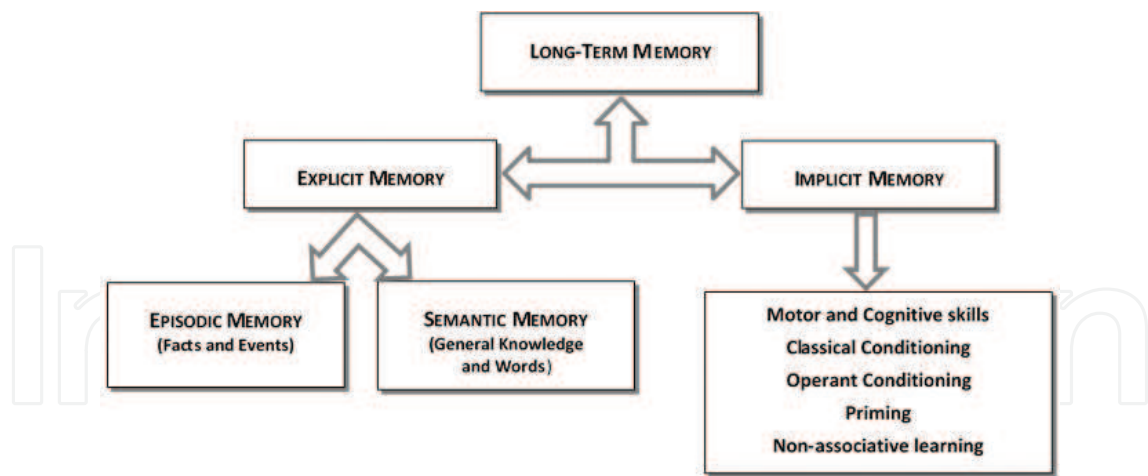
LONG-TERM MEMORY

EXPLICIT MEMORY

IMPLICIT MEMORY

EPISODIC MEMORY (Facts and Events)

SEMANTIC MEMORY (General Knowledge and Words)

Motor and Cognitive skills
Classical Conditioning
Operant Conditioning
Priming
Non-associative learning